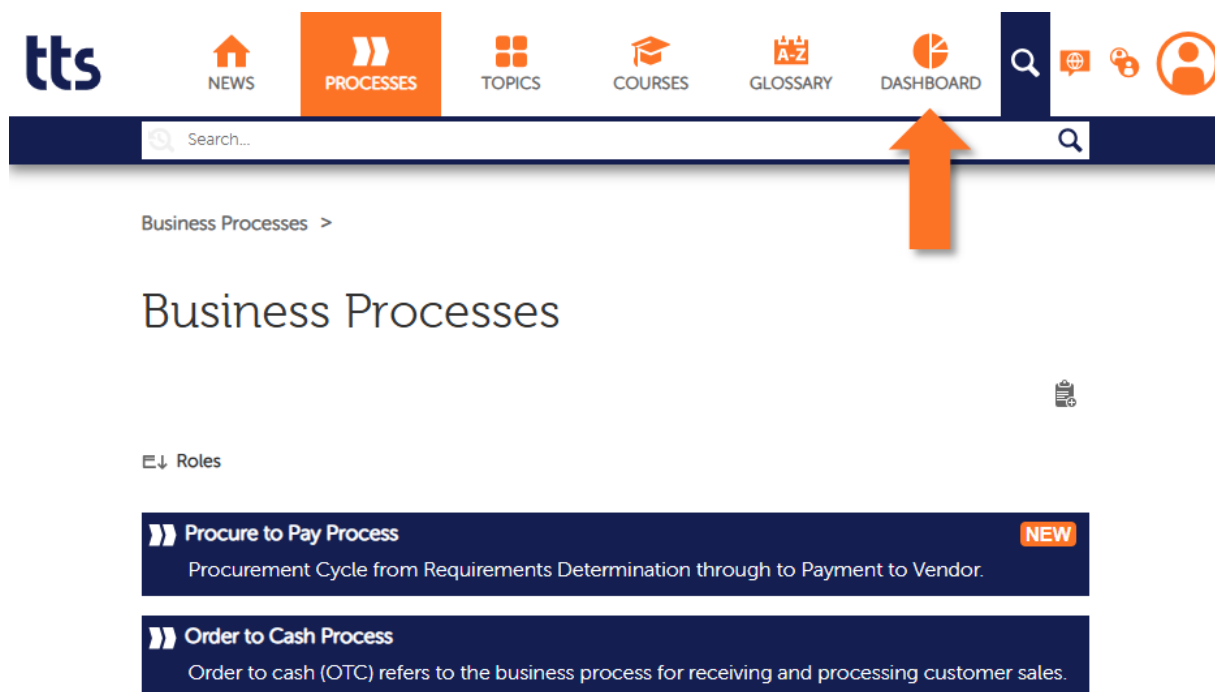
tts

NEWS PROCESSES TOPICS COURSES A-Z GLOSSARY DASHBOARD

Search...

Business Processes >

Business Processes

Roles

Procure to Pay Process NEW
Procurement Cycle from Requirements Determination through to Payment to Vendor.

Order to Cash Process
Order to cash (OTC) refers to the business process for receiving and processing customer sales.